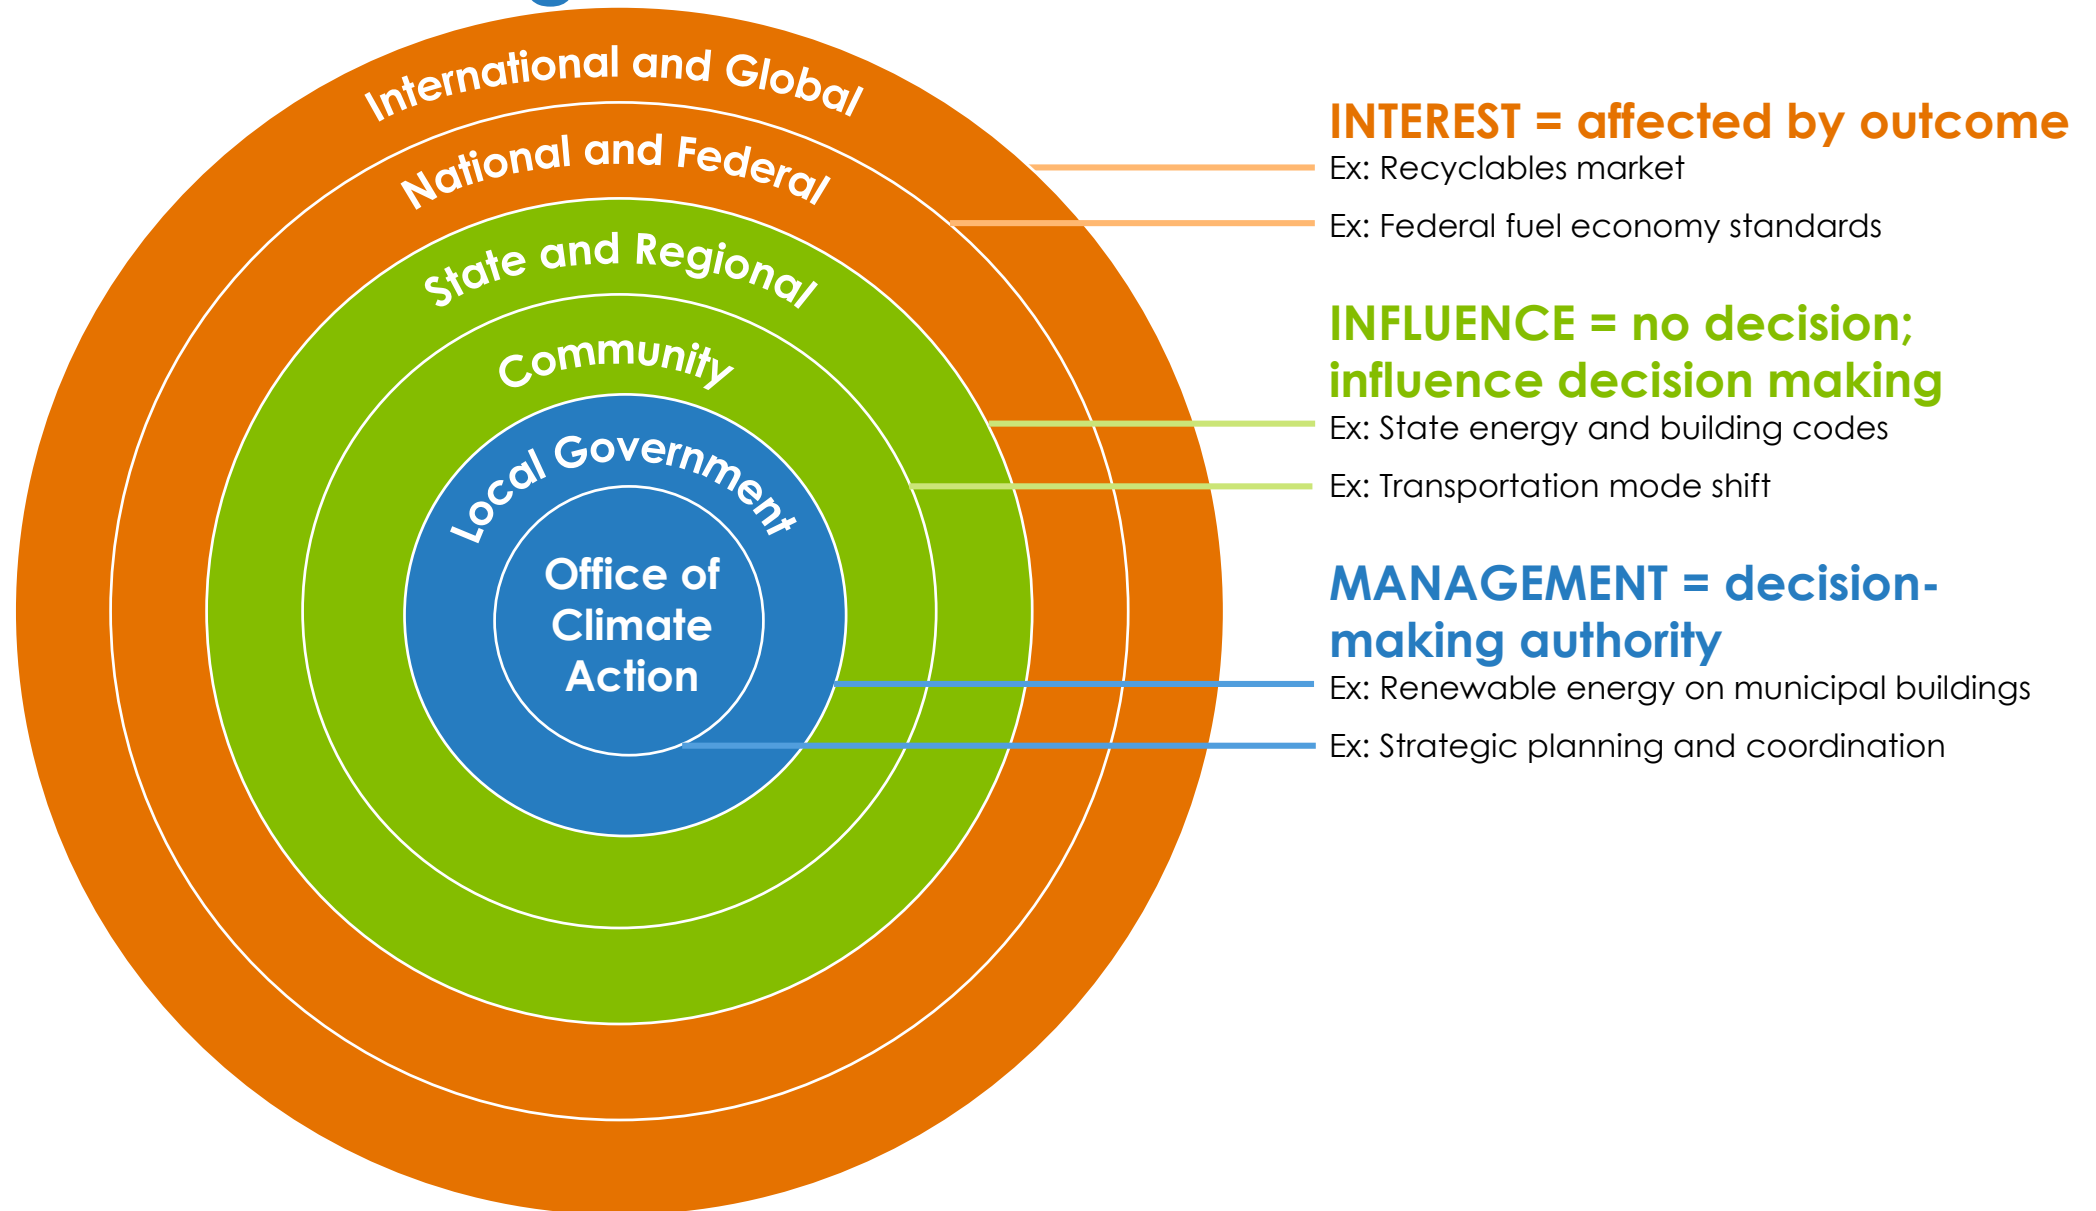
International and Global

National and Federal

State and Regional

Community

Local Government

Office of Climate Action

INTEREST = affected by outcome

Ex: Recyclables market

Ex: Federal fuel economy standards

INFLUENCE = no decision; influence decision making

Ex: State energy and building codes

Ex: Transportation mode shift

MANAGEMENT = decision-making authority

Ex: Renewable energy on municipal buildings

Ex: Strategic planning and coordination